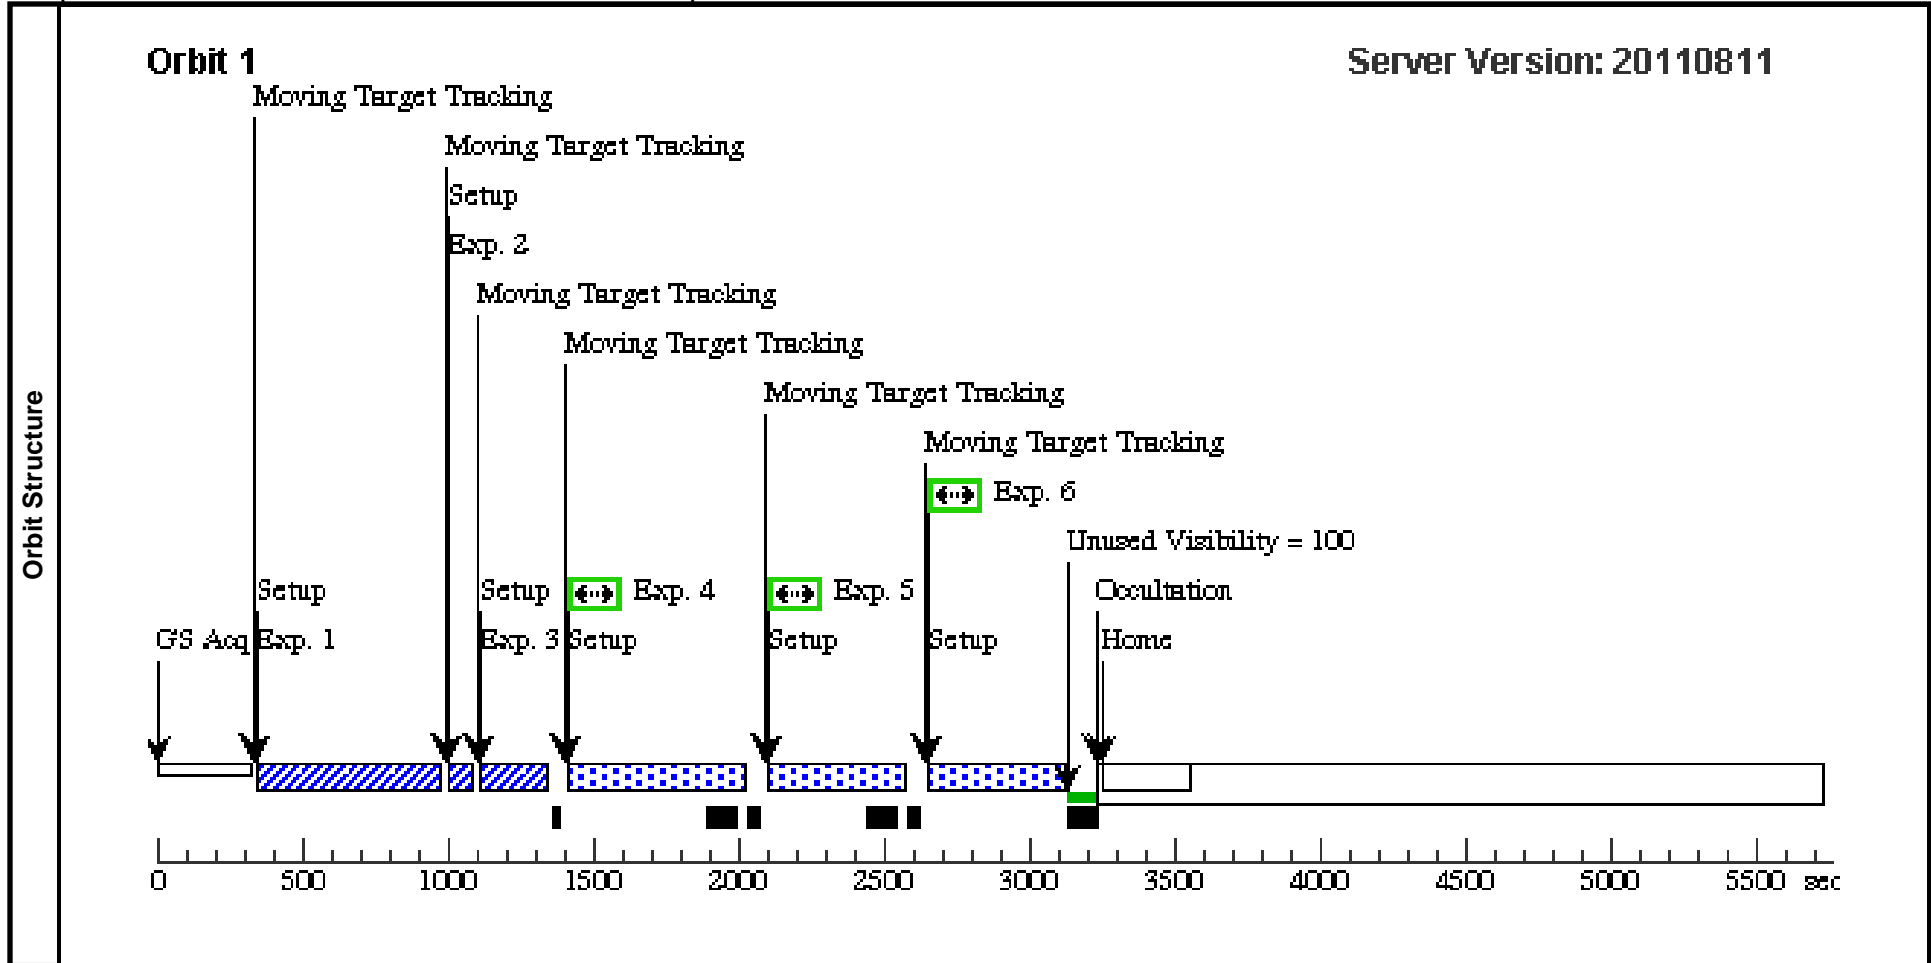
Orbit Structure

Orbit 1

Server Version: 20110811

Moving Target Tracking

Moving Target Tracking

Setup

Exp. 2

Moving Target Tracking

Moving Target Tracking

Moving Target Tracking

Moving Target Tracking

Exp. 6

Unused Visibility = 100

Setup

Setup

Exp. 4

Exp. 5

Occultation

GS Acq

Exp. 1

Exp. 3

Setup

Setup

Setup

Home

0 500 1000 1500 2000 2500 3000 3500 4000 4500 5000 5500 sec